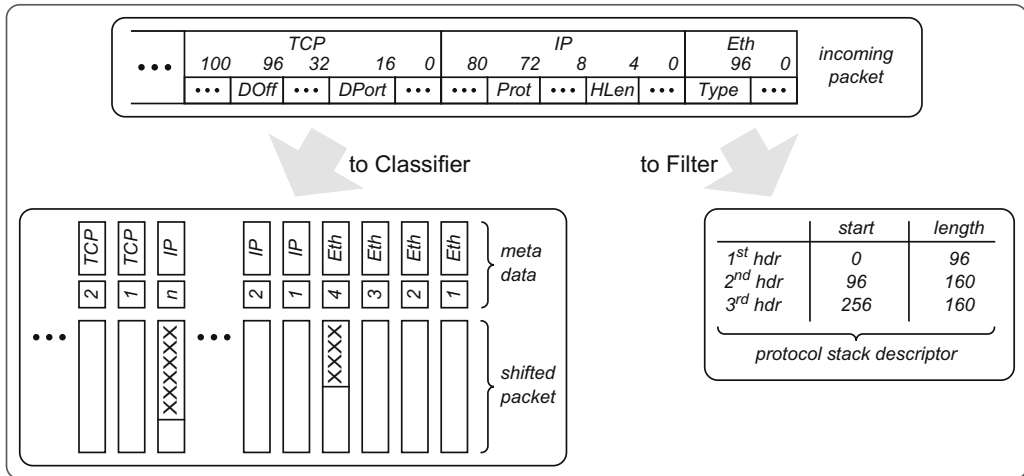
••• TCP 100 96 32 16 0 IP 80 72 8 4 0 Eth 96 0 incoming packet

••• DOff ••• DPort ••• ••• Prot ••• HLen ••• Type •••

to Classifier

to Filter

TCP TCP IP IP IP Eth Eth Eth Eth

meta data

2 1 n 2 1 4 3 2 1

••• XXXXXX ••• XXXX

shifted packet

| | start | length |
|---|---|---|
| $1^{st}$ hdr | 0 | 96 |
| $2^{nd}$ hdr | 96 | 160 |
| $3^{rd}$ hdr | 256 | 160 |

protocol stack descriptor